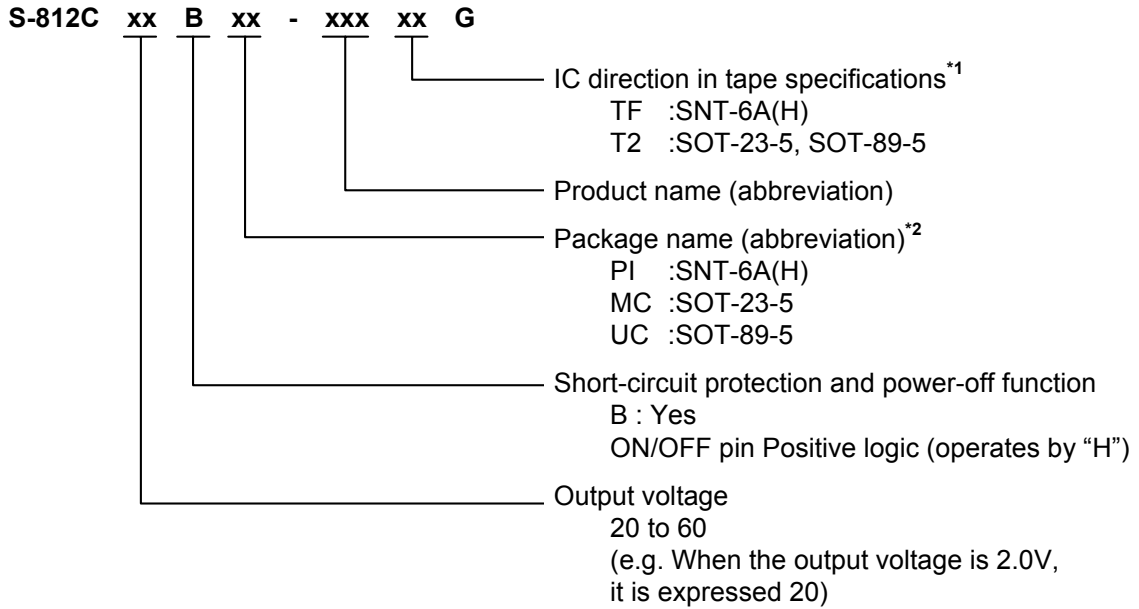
S-812C xx B xx - xxx xx G

IC direction in tape specifications$^{*1}$
TF :SNT-6A(H)
T2 :SOT-23-5, SOT-89-5

Product name (abbreviation)

Package name (abbreviation)$^{*2}$
PI :SNT-6A(H)
MC :SOT-23-5
UC :SOT-89-5

Short-circuit protection and power-off function
B : Yes
ON/OFF pin Positive logic (operates by "H")

Output voltage
20 to 60
(e.g. When the output voltage is 2.0V, it is expressed 20)